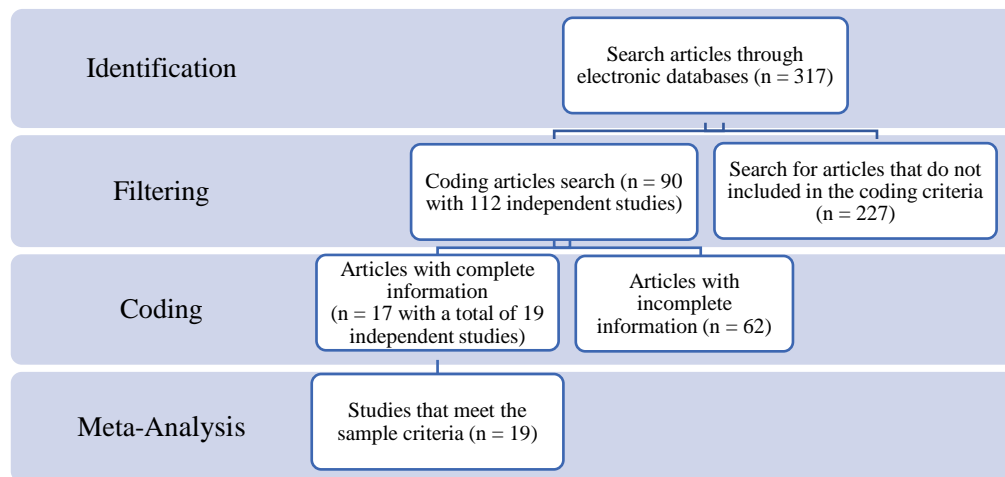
Identification

Search articles through electronic databases (n = 317)

Filtering

Coding articles search (n = 90 with 112 independent studies)

Search for articles that do not included in the coding criteria (n = 227)

Coding

Articles with complete information (n = 17 with a total of 19 independent studies)

Articles with incomplete information (n = 62)

Meta-Analysis

Studies that meet the sample criteria (n = 19)